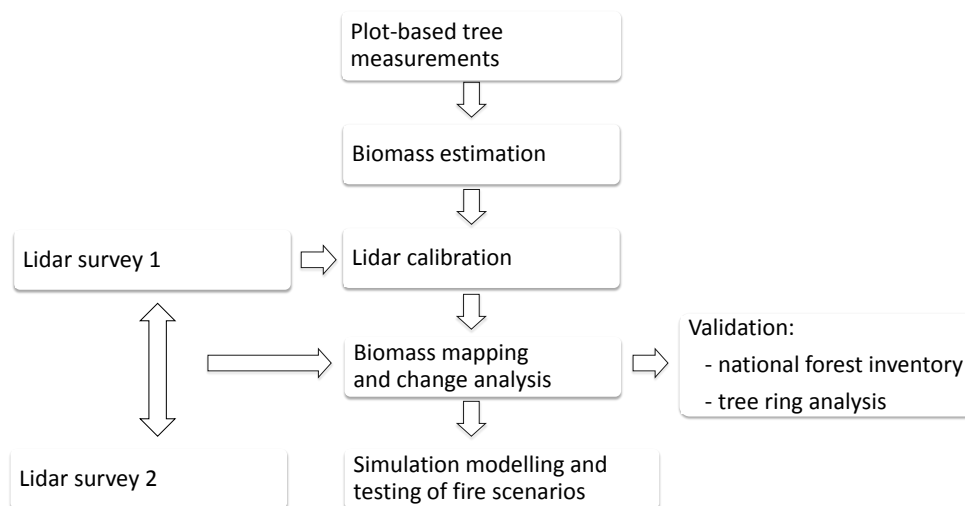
Plot-based tree measurements

Biomass estimation

Lidar survey 1

Lidar calibration

Biomass mapping and change analysis

Validation:
- national forest inventory
- tree ring analysis

Lidar survey 2

Simulation modelling and testing of fire scenarios